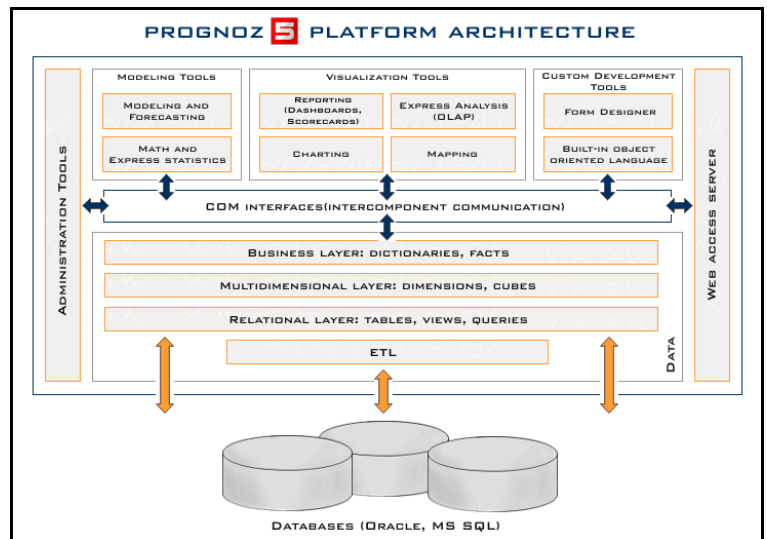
PROGNOZ 5 PLATFORM ARCHITECTURE

Administration Tools

Modeling Tools

Modeling and Forecasting

Math and Express statistics

Visualization Tools

Reporting (Dashboards, Scorecards)

Express Analysis (OLAP)

Charting

Mapping

Custom Development Tools

Form Designer

Built-in object oriented language

Web access server

COM interfaces(intercomponent communication)

Business layer: dictionaries, facts

Multidimensional layer: dimensions, cubes

Relational layer: tables, views, queries

ETL

Data

Databases (Oracle, MS SQL)